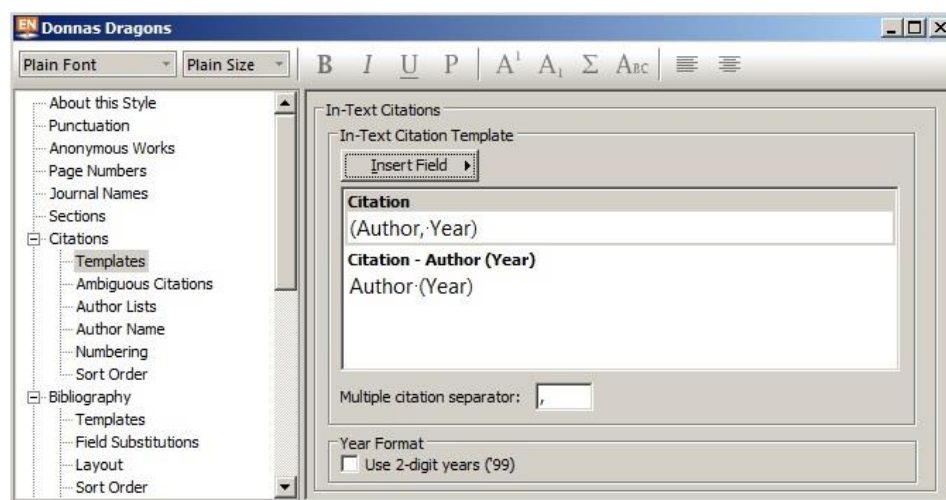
EN Donnas Dragons

Plain Font
Plain Size
B I U P $A^1$ $A_1$ Σ ABC

About this Style
Punctuation
Anonymous Works
Page Numbers
Journal Names
Sections
Citations
Templates
Ambiguous Citations
Author Lists
Author Name
Numbering
Sort Order
Bibliography
Templates
Field Substitutions
Layout
Sort Order

In-Text Citations
In-Text Citation Template
Insert Field
Citation
(Author, Year)
Citation - Author (Year)
Author (Year)

Multiple citation separator: ,

Year Format
Use 2-digit years ('99)